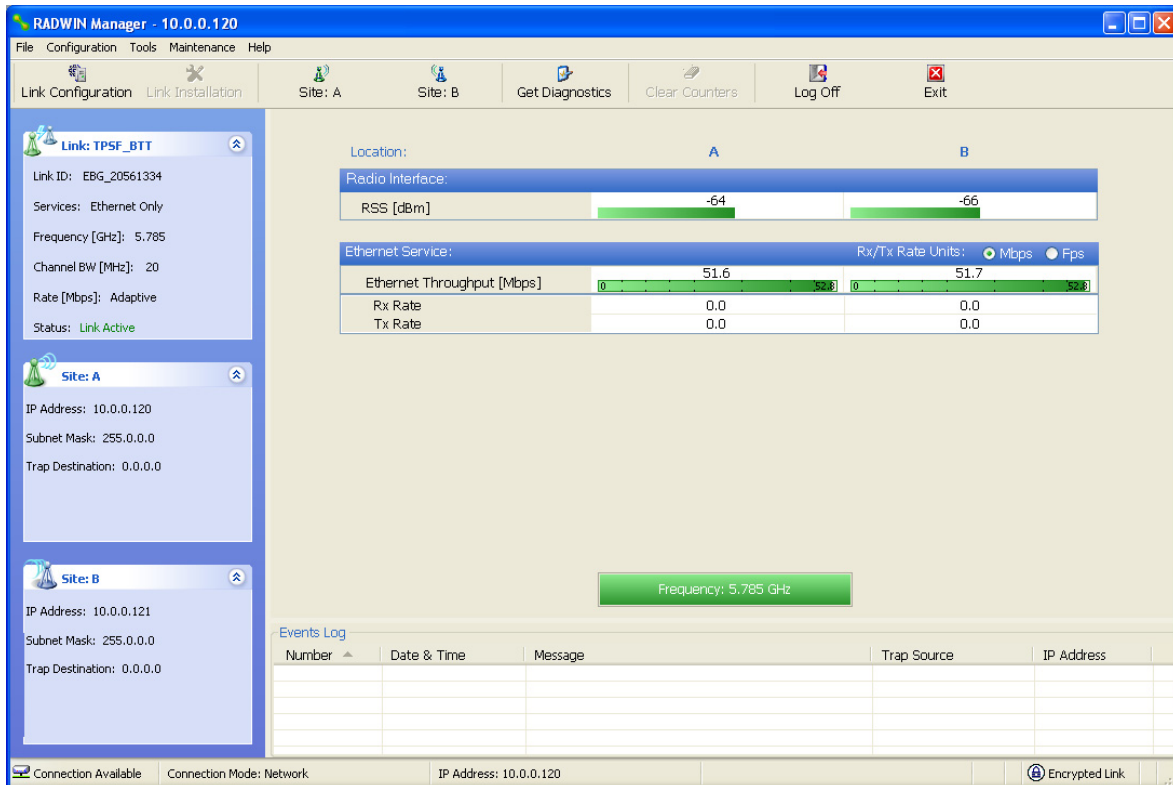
RADWIN Manager - 10.0.0.120

File Configuration Tools Maintenance Help

Link Configuration Link Installation Site: A Site: B Get Diagnostics Clear Counters Log Off Exit

Link: TPSF_BTT

Link ID: EBG_20561334

Services: Ethernet Only

Frequency [GHz]: 5.785

Channel BW [MHz]: 20

Rate [Mbps]: Adaptive

Status: Link Active

Site: A

IP Address: 10.0.0.120

Subnet Mask: 255.0.0.0

Trap Destination: 0.0.0.0

Site: B

IP Address: 10.0.0.121

Subnet Mask: 255.0.0.0

Trap Destination: 0.0.0.0

| Location: | A | B |
|---|---|---|
| Radio Interface: | | |
| RSS [dBm] | -64 | -66 |

| Ethernet Service: | Rx/Tx Rate Units: Mbps Fps | |
|---|---|---|
| Ethernet Throughput [Mbps] | 51.6 (0 52.8) | 51.7 (0 52.8) |
| Rx Rate | 0.0 | 0.0 |
| Tx Rate | 0.0 | 0.0 |

Frequency: 5.785 GHz

Events Log

| Number | Date & Time | Message | Trap Source | IP Address |
|---|---|---|---|---|

Connection Available Connection Mode: Network IP Address: 10.0.0.120 Encrypted Link